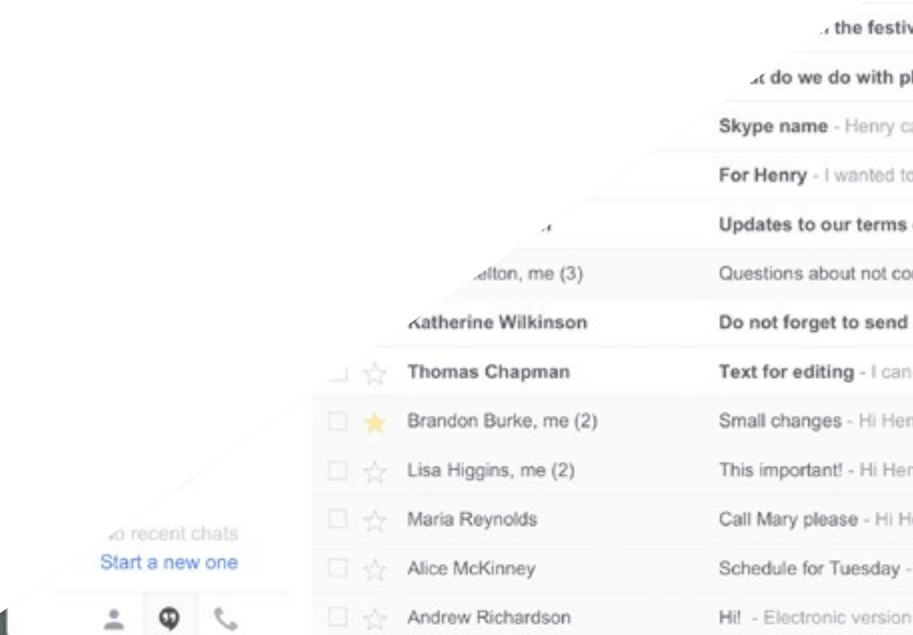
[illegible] the festiv

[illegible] do we do with pl

Skype name - Henry ca

For Henry - I wanted to

Updates to our terms

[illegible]elton, me (3) Questions about not co

Katherine Wilkinson Do not forget to send

Thomas Chapman Text for editing - I can

Brandon Burke, me (2) Small changes - Hi Hen

Lisa Higgins, me (2) This important! - Hi Hen

Maria Reynolds Call Mary please - Hi H

Alice McKinney Schedule for Tuesday -

Andrew Richardson Hi! - Electronic version

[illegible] recent chats
Start a new one